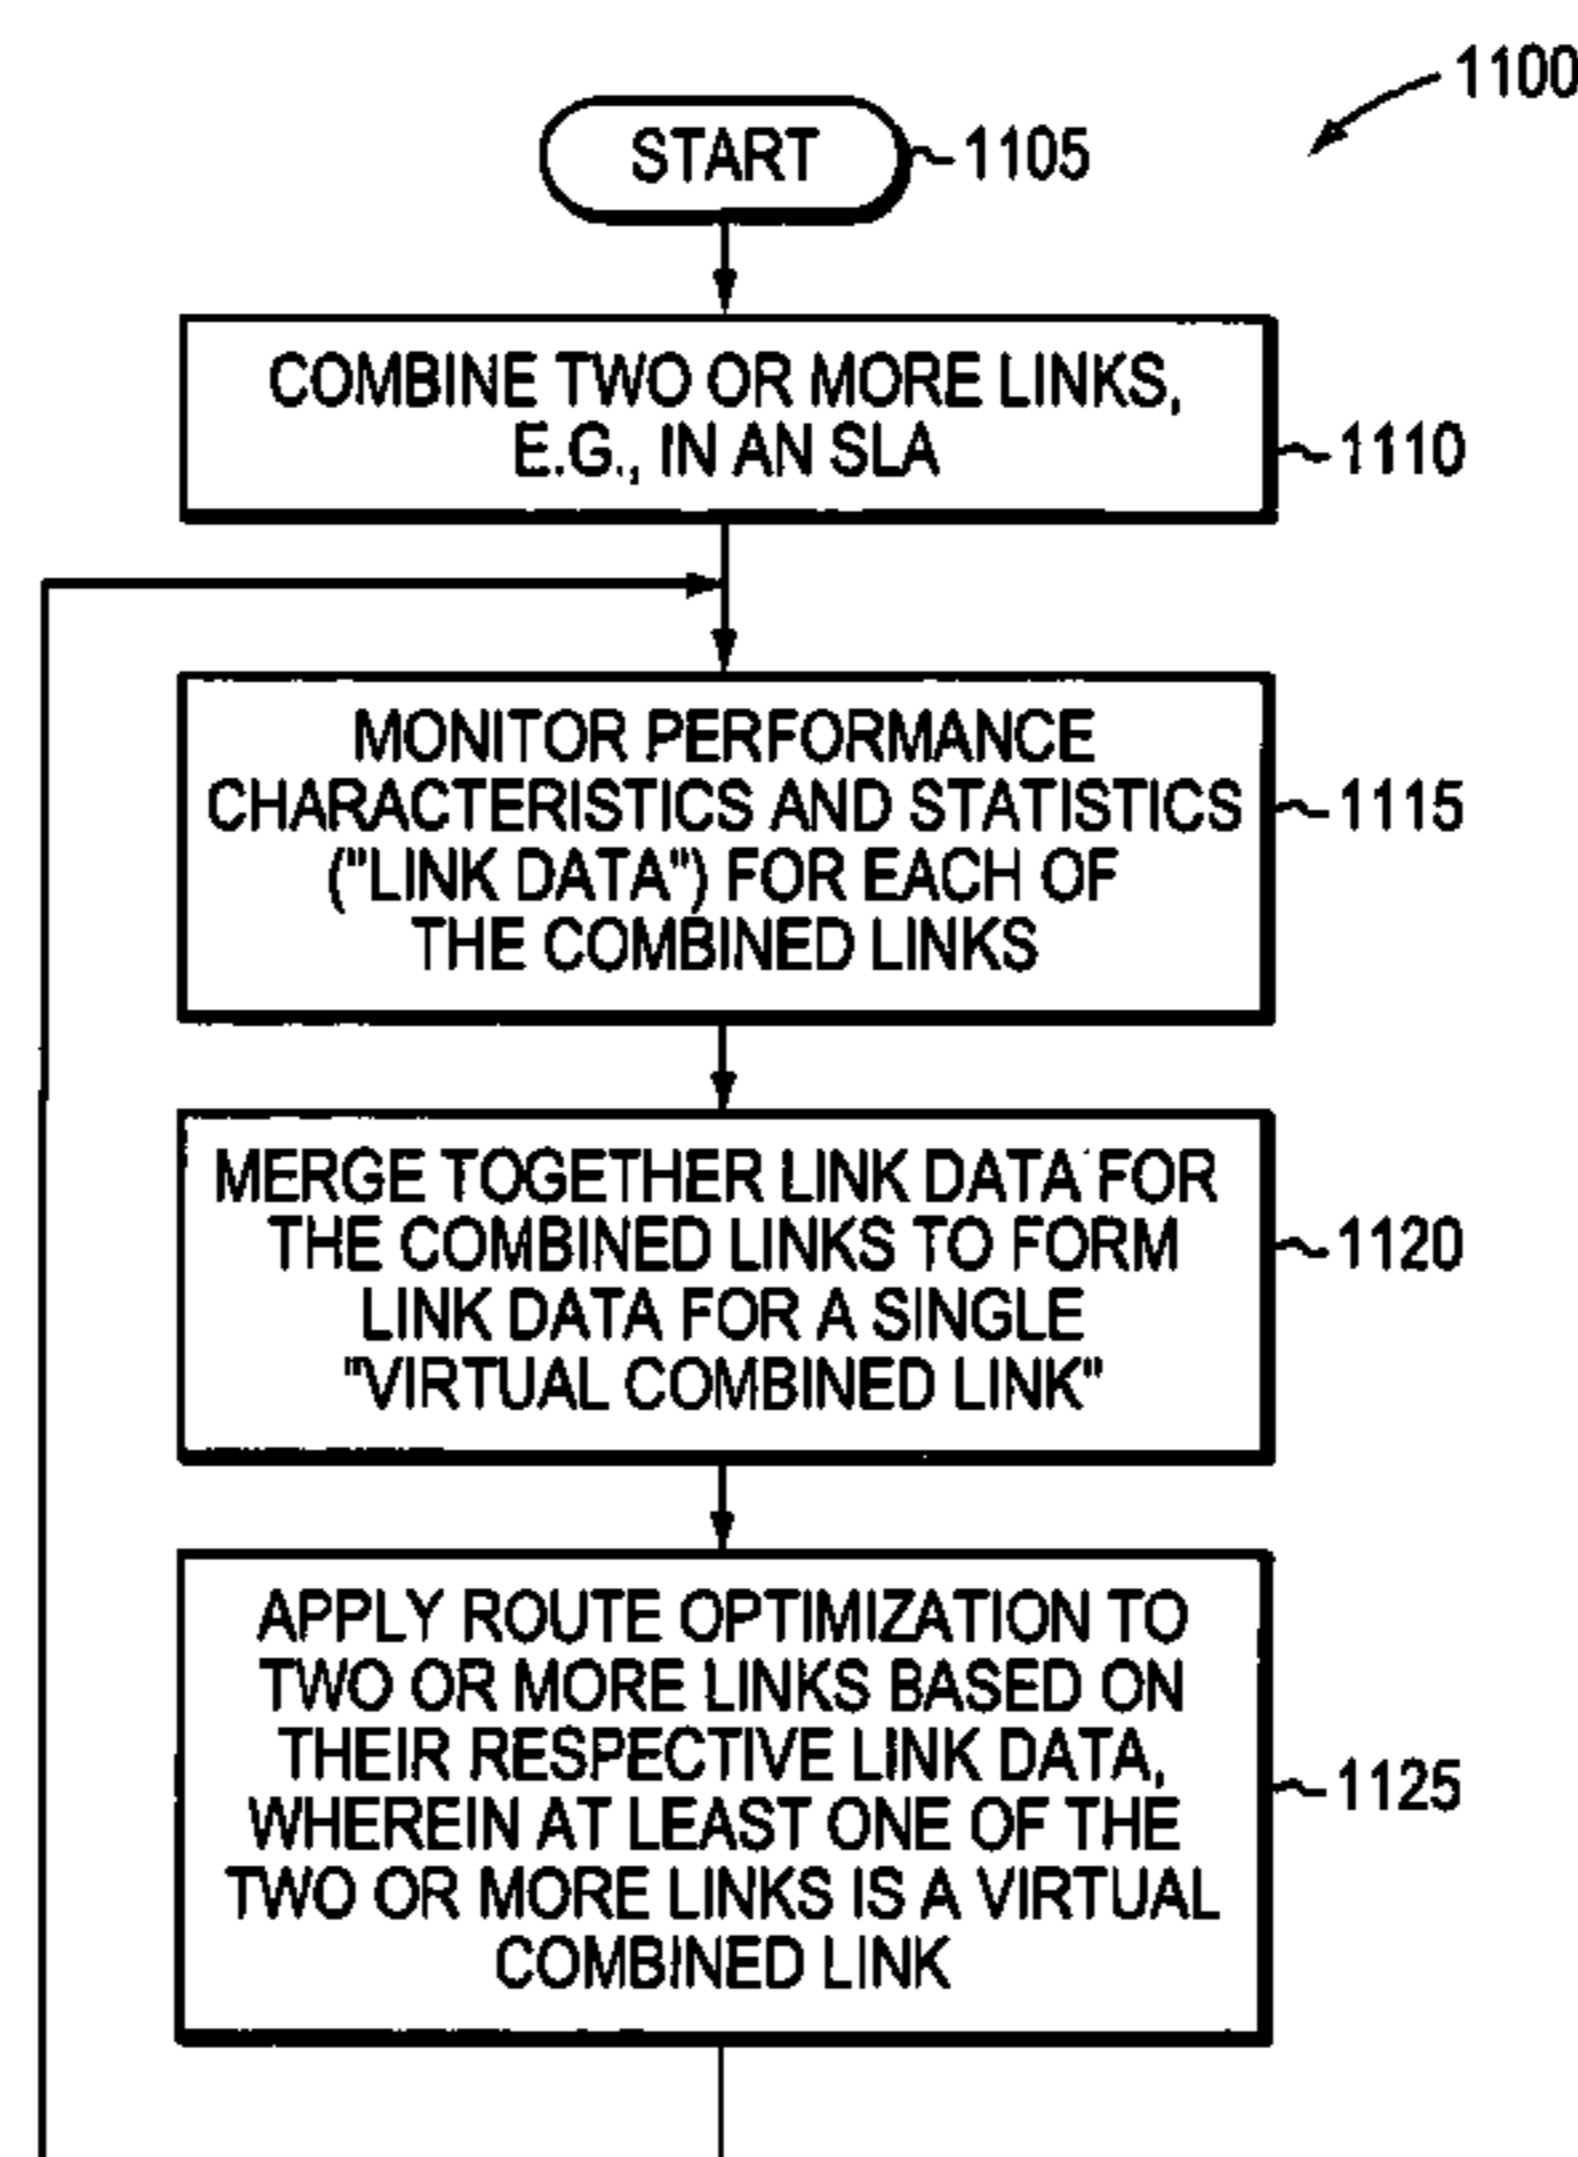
1100

START 1105

COMBINE TWO OR MORE LINKS, E.G., IN AN SLA 1110

MONITOR PERFORMANCE CHARACTERISTICS AND STATISTICS ("LINK DATA") FOR EACH OF THE COMBINED LINKS 1115

MERGE TOGETHER LINK DATA FOR THE COMBINED LINKS TO FORM LINK DATA FOR A SINGLE "VIRTUAL COMBINED LINK" 1120

APPLY ROUTE OPTIMIZATION TO TWO OR MORE LINKS BASED ON THEIR RESPECTIVE LINK DATA, WHEREIN AT LEAST ONE OF THE TWO OR MORE LINKS IS A VIRTUAL COMBINED LINK 1125